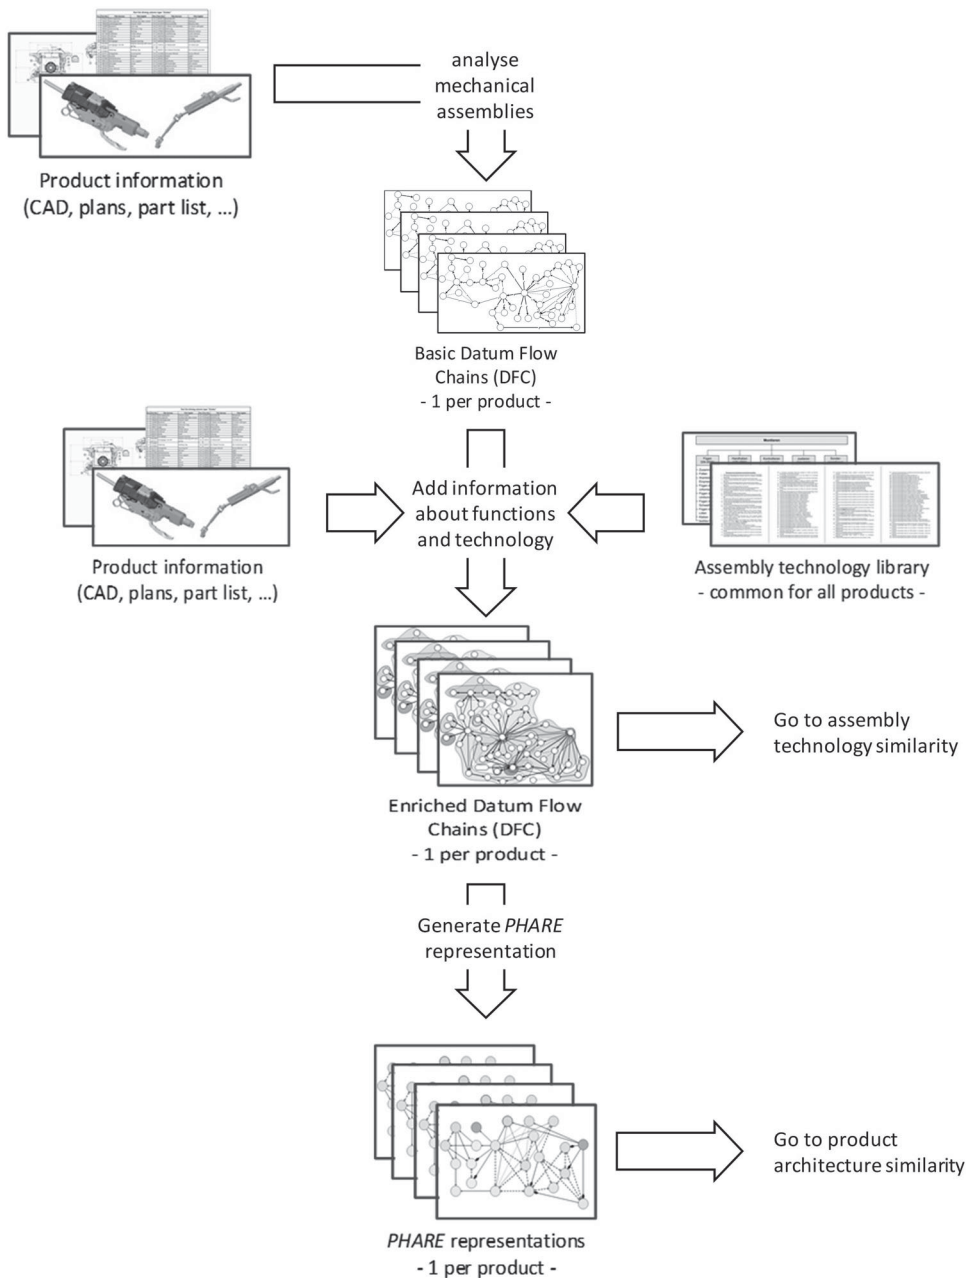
analyse mechanical assemblies

Product information
(CAD, plans, part list, ...)

Basic Datum Flow Chains (DFC)
- 1 per product -

Add information about functions and technology

Product information
(CAD, plans, part list, ...)

Assembly technology library
- common for all products -

Enriched Datum Flow Chains (DFC)
- 1 per product -

Go to assembly technology similarity

Generate *PHARE* representation

*PHARE* representations
- 1 per product -

Go to product architecture similarity